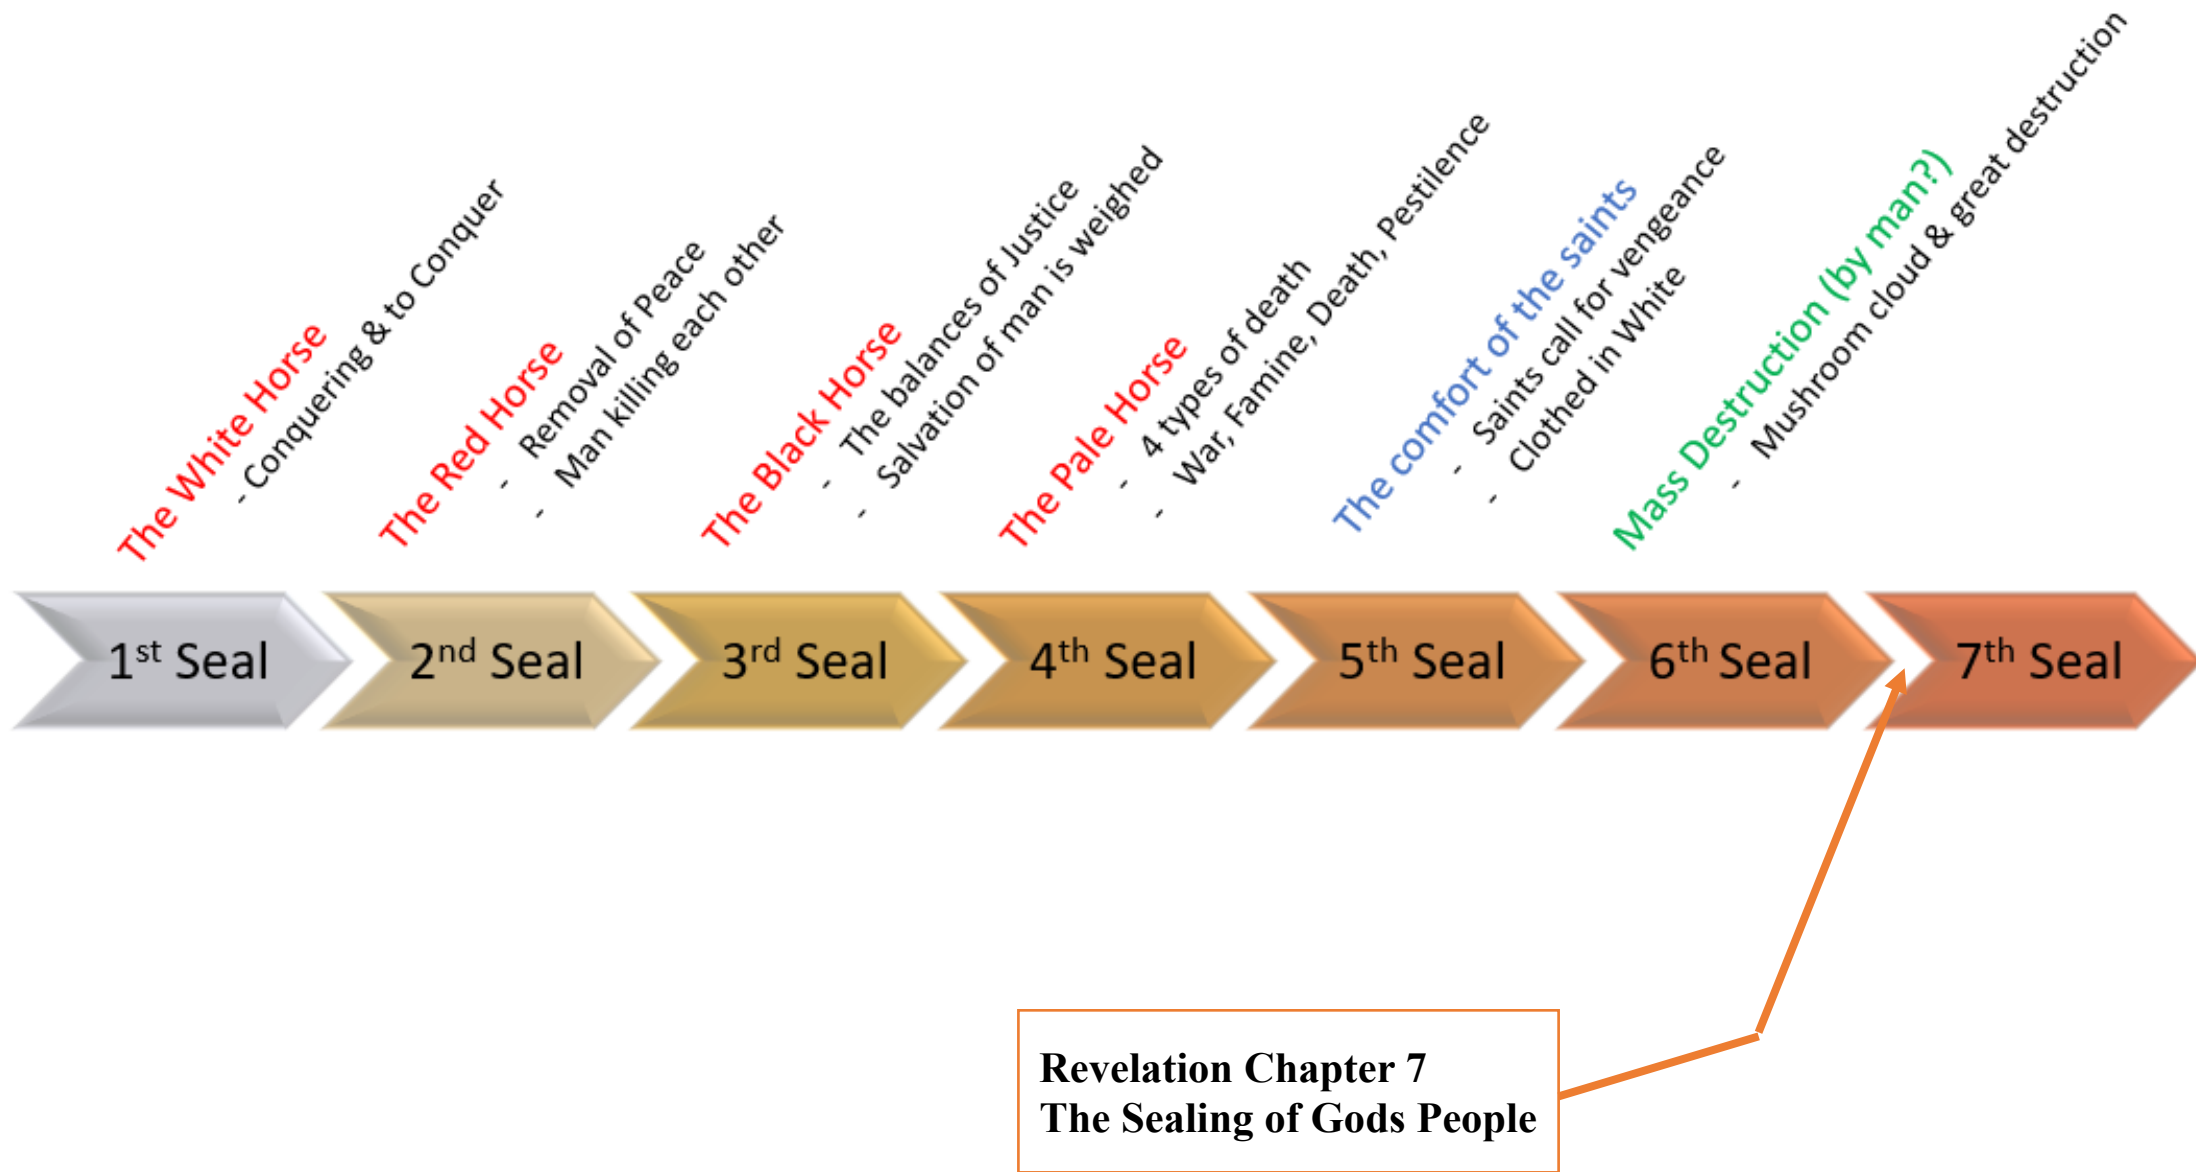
The White Horse
-Conquering & to Conquer

The Red Horse
- Removal of Peace
- Man killing each other

The Black Horse
- The balances of Justice
- Salvation of man is weighed

The Pale Horse
- 4 types of death
- War, Famine, Death, Pestilence

The comfort of the saints
- Saints call for vengeance
- Clothed in White

Mass Destruction (by man?)
- Mushroom cloud & great destruction

1$^{st}$ Seal

2$^{nd}$ Seal

3$^{rd}$ Seal

4$^{th}$ Seal

5$^{th}$ Seal

6$^{th}$ Seal

7$^{th}$ Seal

Revelation Chapter 7
The Sealing of Gods People